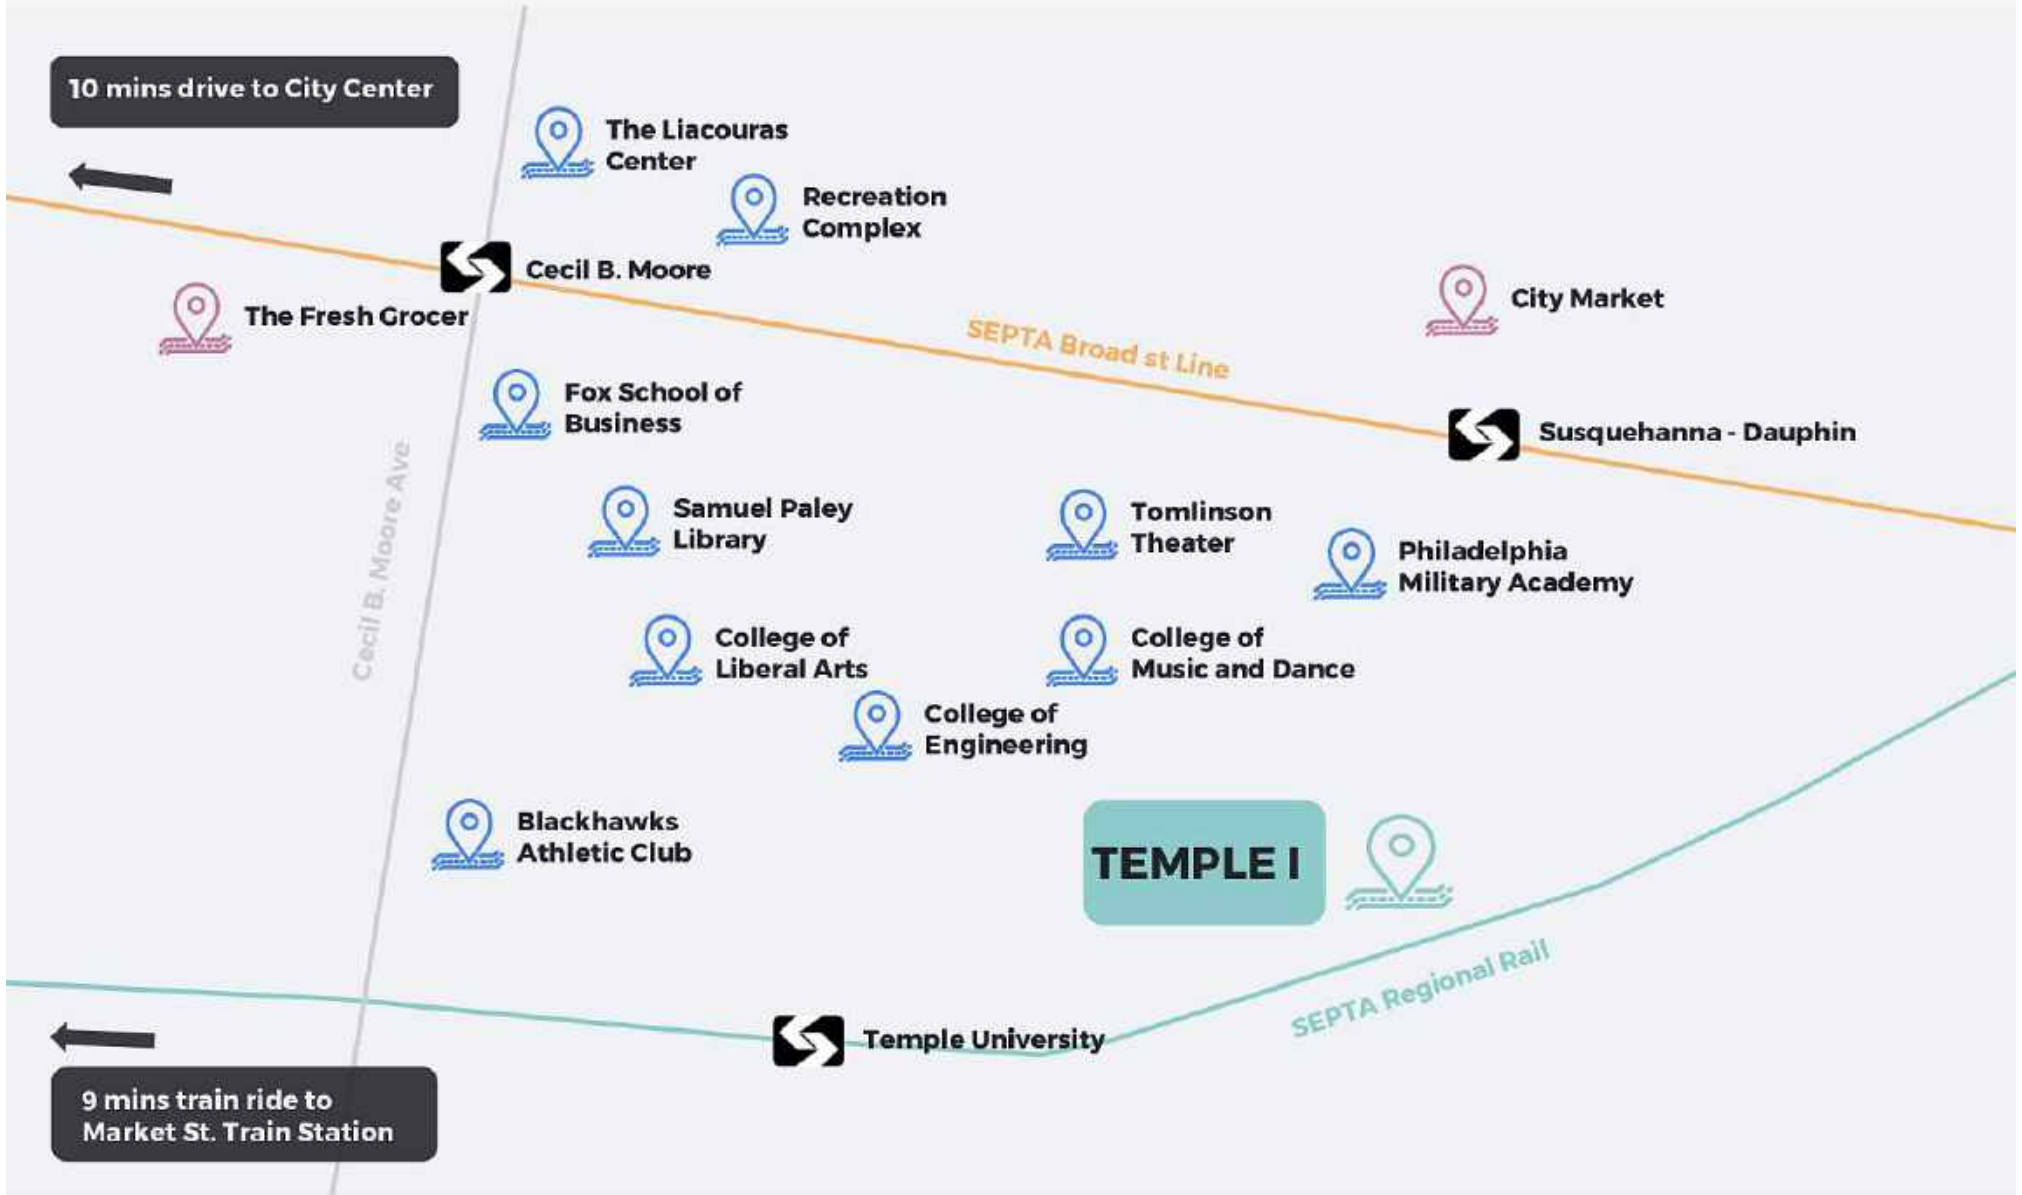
10 mins drive to City Center

The Liacouras Center

Recreation Complex

Cecil B. Moore

The Fresh Grocer

City Market

SEPTA Broad st Line

Fox School of Business

Susquehanna - Dauphin

Cecil B. Moore Ave

Samuel Paley Library

Tomlinson Theater

Philadelphia Military Academy

College of Liberal Arts

College of Music and Dance

College of Engineering

Blackhawks Athletic Club

TEMPLE I

SEPTA Regional Rail

Temple University

9 mins train ride to Market St. Train Station